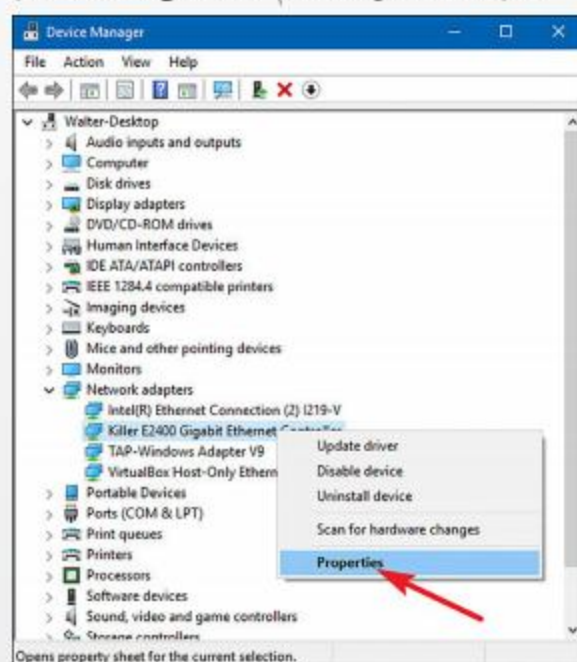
Device Manager

File Action View Help

Walter-Desktop
Audio inputs and outputs
Computer
Disk drives
Display adapters
DVD/CD-ROM drives
Human Interface Devices
IDE ATA/ATAPI controllers
IEEE 1284.4 compatible printers
Imaging devices
Keyboards
Mice and other pointing devices
Monitors
Network adapters
Intel(R) Ethernet Connection (2) I219-V
Killer E2400 Gigabit Ethernet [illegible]
TAP-Windows Adapter V9
VirtualBox Host-Only Ethern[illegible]
Portable Devices
Ports (COM & LPT)
Print queues
Printers
Processors
Software devices
Sound, video and game controllers
Storage controllers

Update driver
Disable device
Uninstall device
Scan for hardware changes
Properties

Opens property sheet for the current selection.